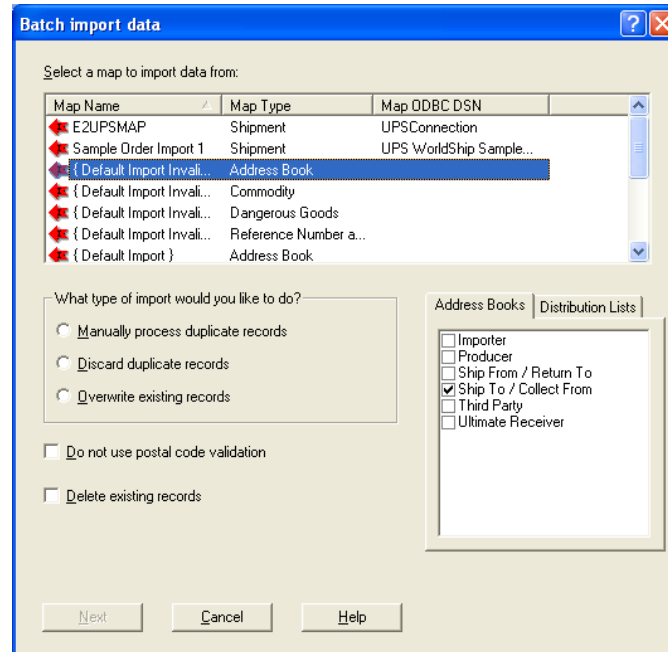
Batch import data

Select a map to import data from:

| Map Name | Map Type | Map ODBC DSN |
|---|---|---|
| E2UPSMAP | Shipment | UPSConnection |
| Sample Order Import 1 | Shipment | UPS WorldShip Sample... |
| { Default Import Invali... | Address Book | |
| { Default Import Invali... | Commodity | |
| { Default Import Invali... | Dangerous Goods | |
| { Default Import Invali... | Reference Number a... | |
| { Default Import } | Address Book | |

What type of import would you like to do?

Manually process duplicate records

Discard duplicate records

Overwrite existing records

Do not use postal code validation

Delete existing records

Address Books | Distribution Lists

Importer
Producer
Ship From / Return To
Ship To / Collect From
Third Party
Ultimate Receiver

Next | Cancel | Help